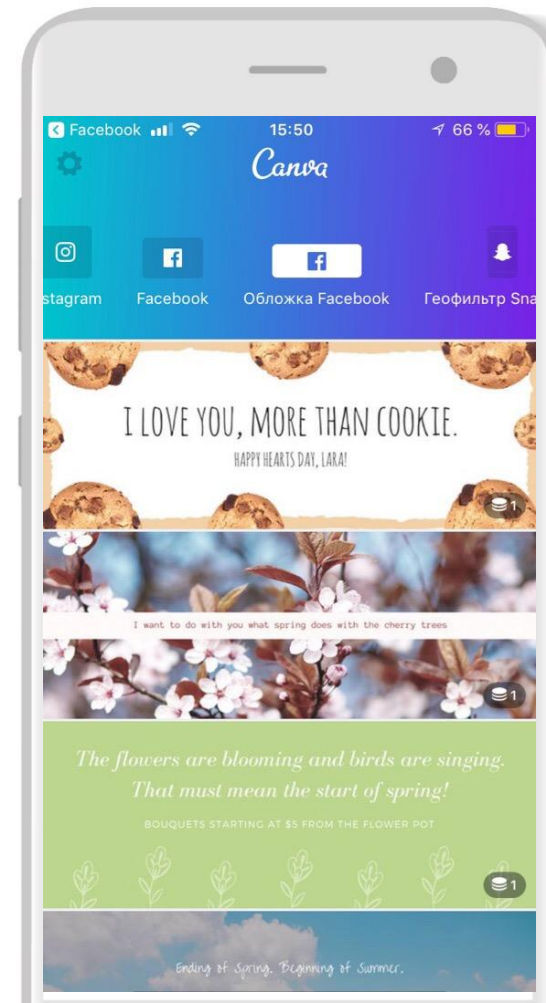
Facebook 15:50 66 %

Canva

stagram Facebook Обложка Facebook Геофильтр Sna

I LOVE YOU, MORE THAN COOKIE.
HAPPY HEARTS DAY, LARA!

1

I want to do with you what spring does with the cherry trees

1

The flowers are blooming and birds are singing. That must mean the start of spring!
BOUQUETS STARTING AT $5 FROM THE FLOWER POT

1

Ending of Spring. Beginning of Summer.